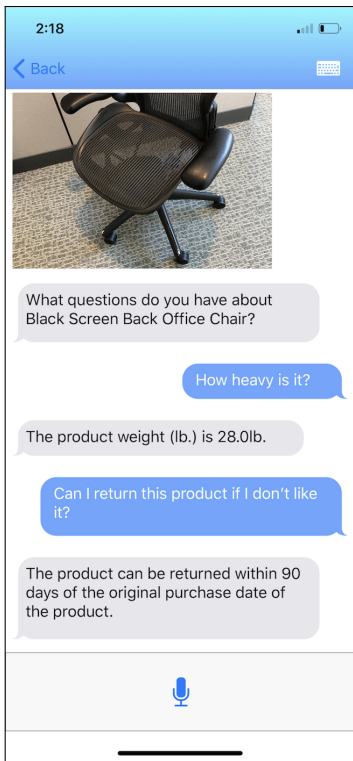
2:18

Back

What questions do you have about Black Screen Back Office Chair?

How heavy is it?

The product weight (lb.) is 28.0lb.

Can I return this product if I don't like it?

The product can be returned within 90 days of the original purchase date of the product.